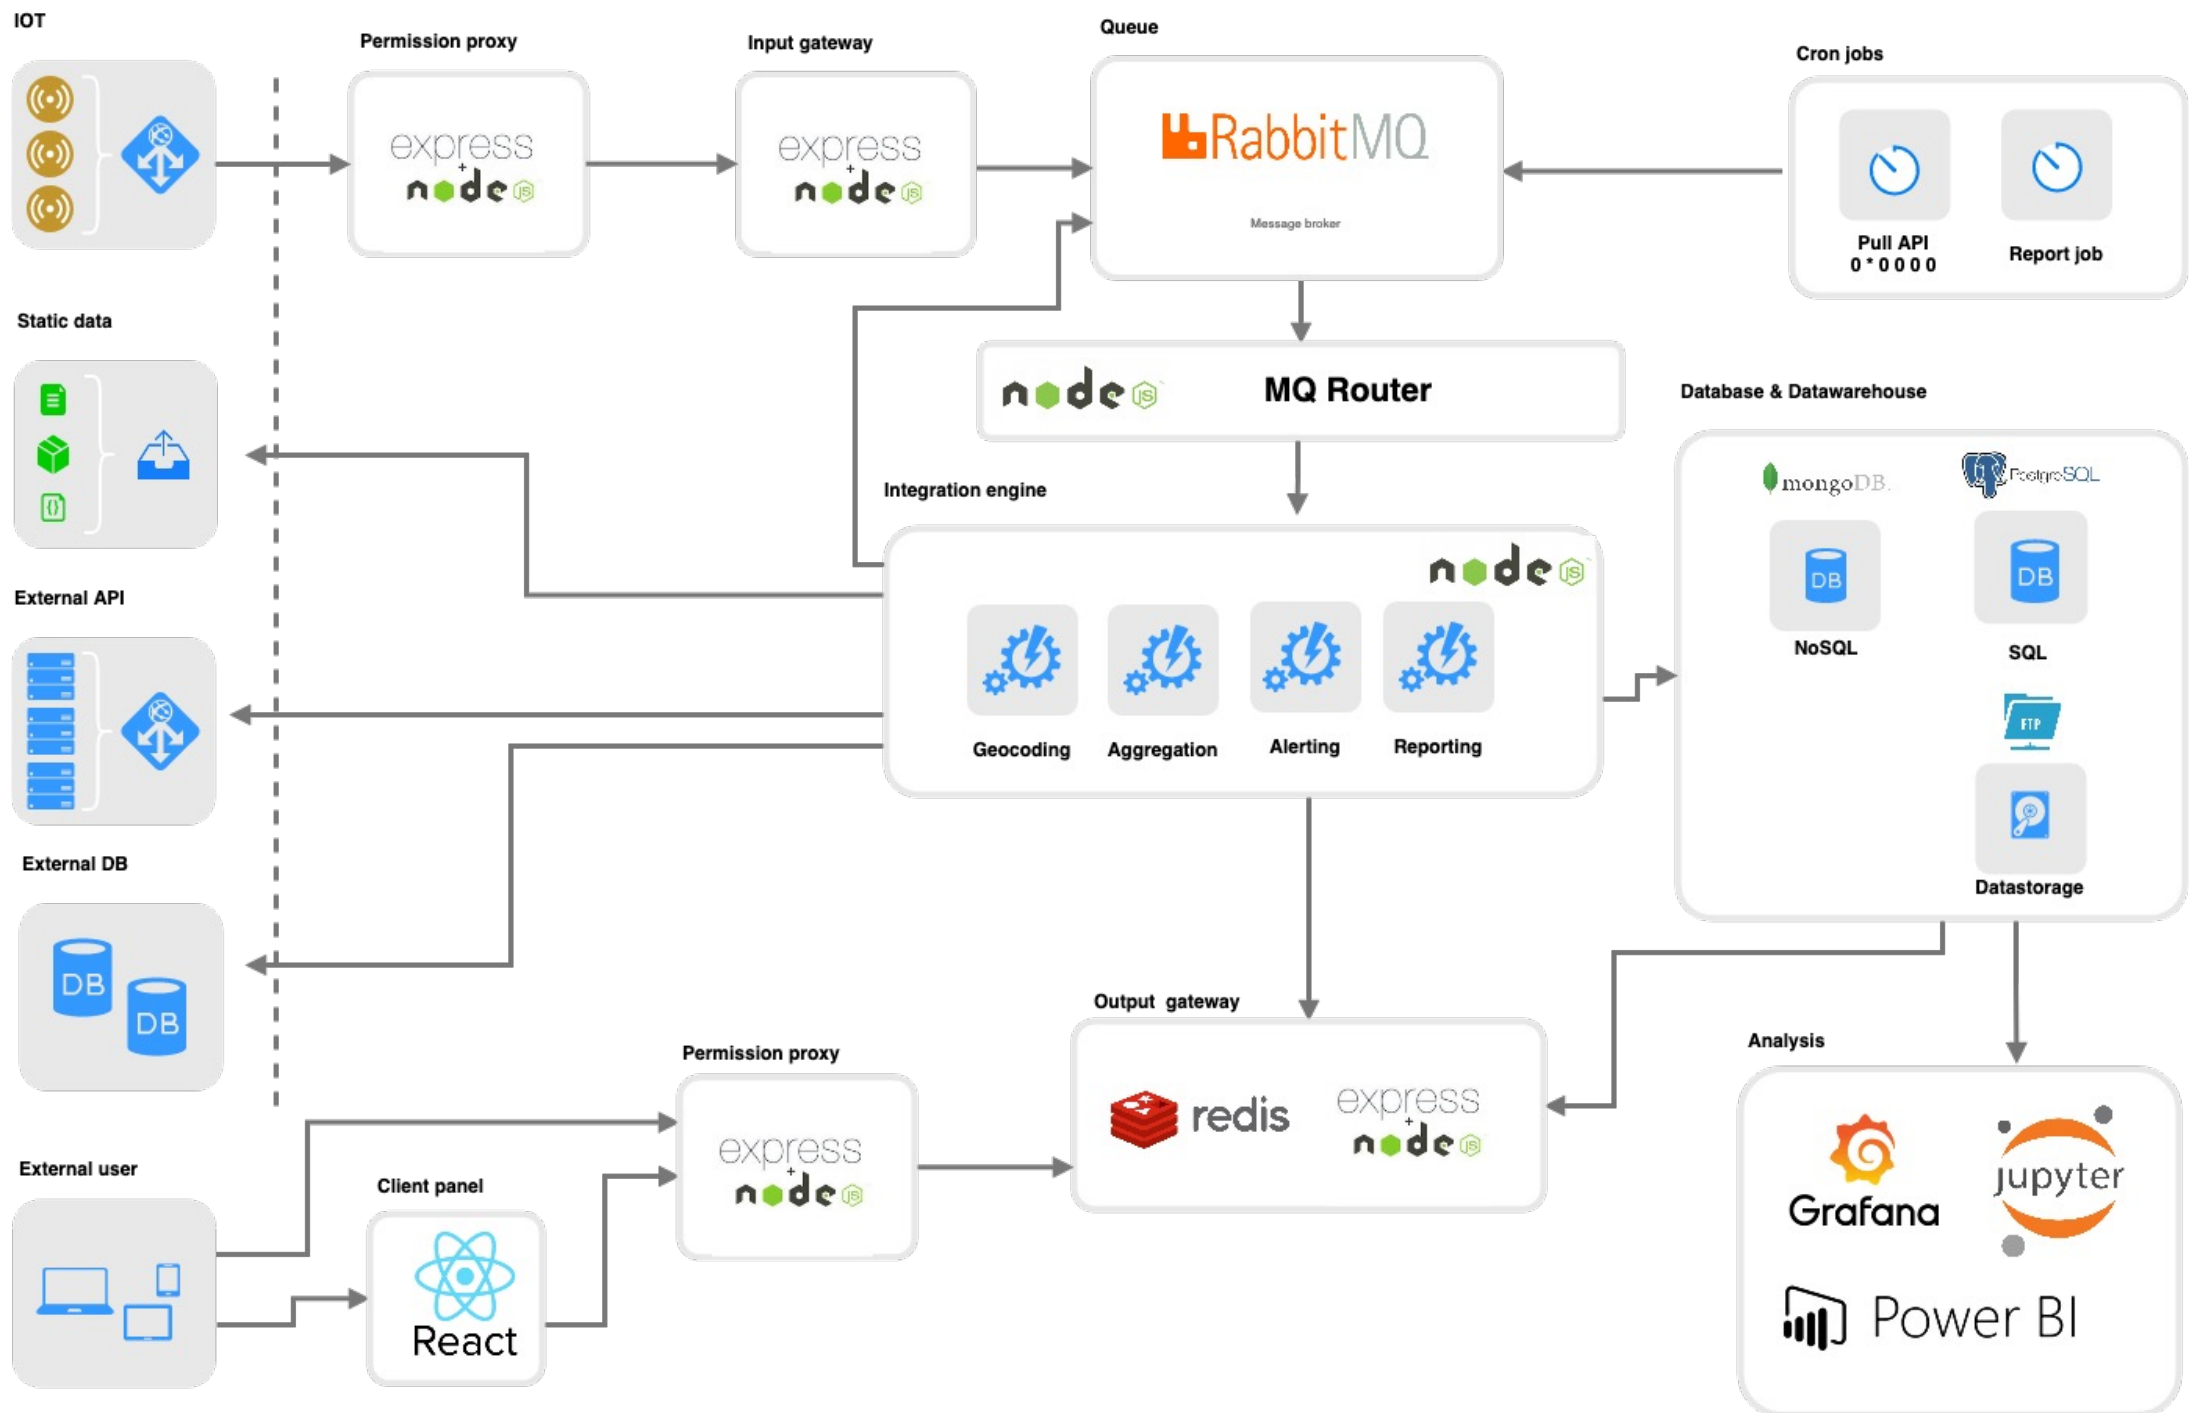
IOT

Permission proxy

express + node JS

Input gateway

express + node JS

Queue

RabbitMQ

Message broker

Cron jobs

Pull API
0 * 0 0 0 0

Report job

Static data

node JS

MQ Router

Database & Datawarehouse

mongoDB

PostgreSQL

DB

NoSQL

DB

SQL

FTP

Datastorage

Integration engine

node JS

Geocoding

Aggregation

Alerting

Reporting

External API

External DB

DB

DB

Output gateway

redis

express + node JS

Permission proxy

express + node JS

Analysis

Grafana

jupyter

Power BI

External user

Client panel

React